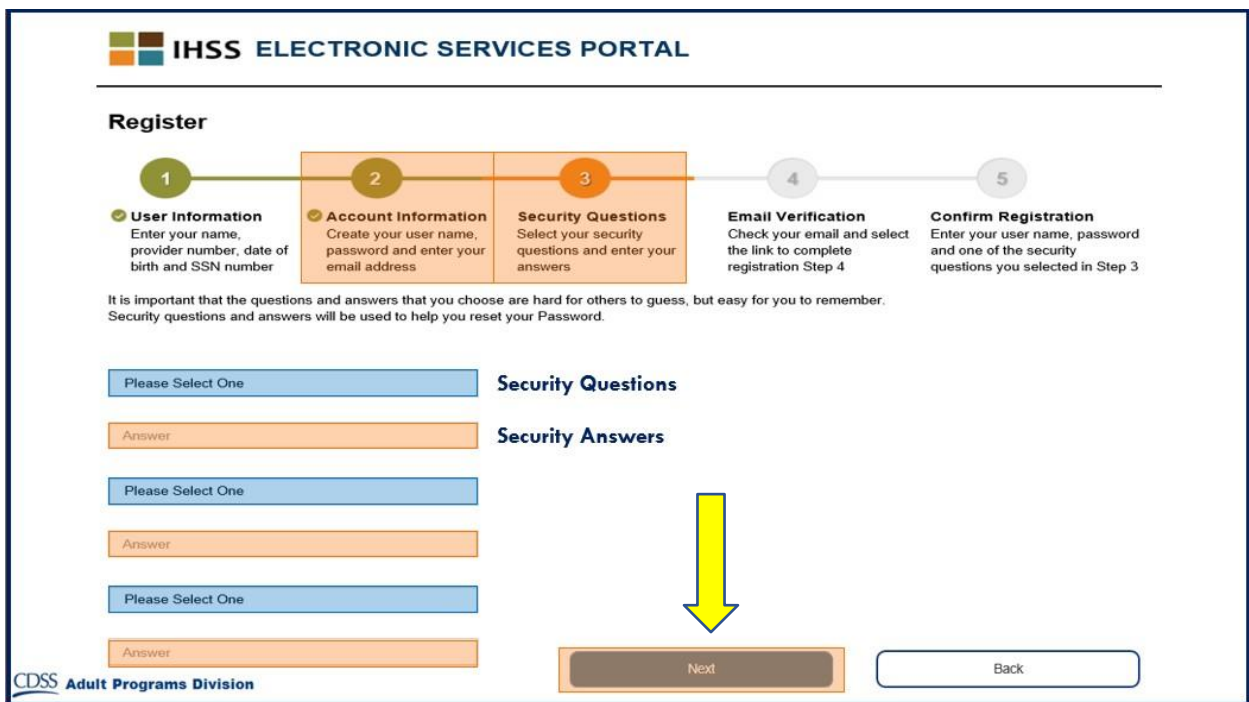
IHSS ELECTRONIC SERVICES PORTAL

Register

1 2 3 4 5

User Information
Enter your name, provider number, date of birth and SSN number

Account Information
Create your user name, password and enter your email address

Security Questions
Select your security questions and enter your answers

Email Verification
Check your email and select the link to complete registration Step 4

Confirm Registration
Enter your user name, password and one of the security questions you selected in Step 3

It is important that the questions and answers that you choose are hard for others to guess, but easy for you to remember. Security questions and answers will be used to help you reset your Password.

Please Select One

Security Questions

Answer

Security Answers

Please Select One

Answer

Please Select One

Answer

Next

Back

CDSS Adult Programs Division